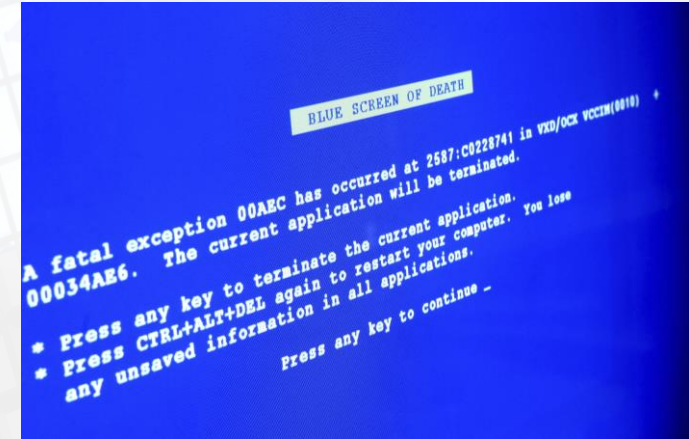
BLUE SCREEN OF DEATH

A fatal exception 00AEC has occurred at 2587:C0228741 in VXD/OCX VCCIM(0010) + 00034AE6. The current application will be terminated.

* Press any key to terminate the current application.
* Press CTRL+ALT+DEL again to restart your computer. You lose any unsaved information in all applications.

Press any key to continue _